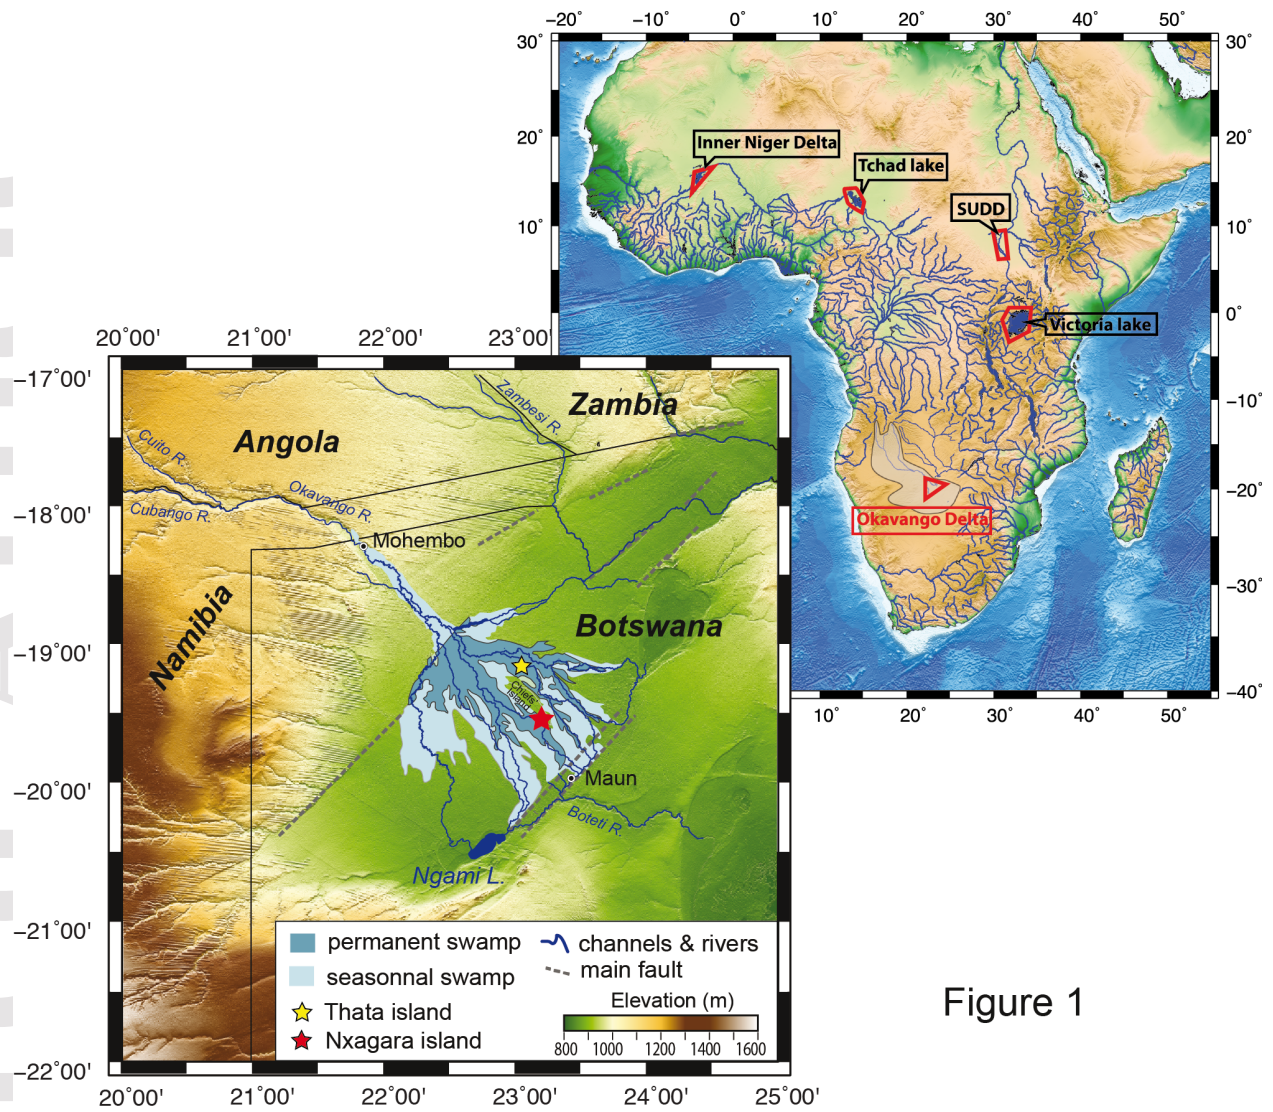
−20˚ −10˚ 0˚ 10˚ 20˚ 30˚ 40˚ 50˚

30˚ 20˚ 10˚ 0˚ −10˚ −20˚ −30˚ −40˚

Inner Niger Delta

Tchad lake

SUDD

Victoria lake

Okavango Delta

10˚ 20˚ 30˚ 40˚ 50˚

20˚00' 21˚00' 22˚00' 23˚00'

−17˚00'
−18˚00'
−19˚00'
−20˚00'
−21˚00'
−22˚00'

Zambia

Zambesi R.

Angola

Cuito R.

Okavango R.

Cubango R.

Mohembo

Namibia

Botswana

Chiefs Island

Maun

Boteti R.

Ngami L.

| | permanent swamp | | channels & rivers |
|---|---|---|---|
| | seasonnal swamp | | main fault |

Thata island
Nxagara island

Elevation (m)
800 1000 1200 1400 1600

20˚00' 21˚00' 22˚00' 23˚00' 24˚00' 25˚00'

Figure 1